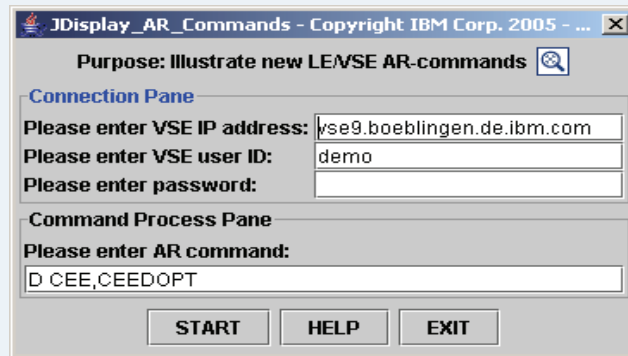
JDisplay_AR_Commands - Copyright IBM Corp. 2005 - ...

Purpose: Illustrate new LE/VSE AR-commands

Connection Pane

Please enter VSE IP address: vse9.boeblingen.de.ibm.com

Please enter VSE user ID: demo

Please enter password:

Command Process Pane

Please enter AR command:

D CEE,CEEDOPT

START HELP EXIT